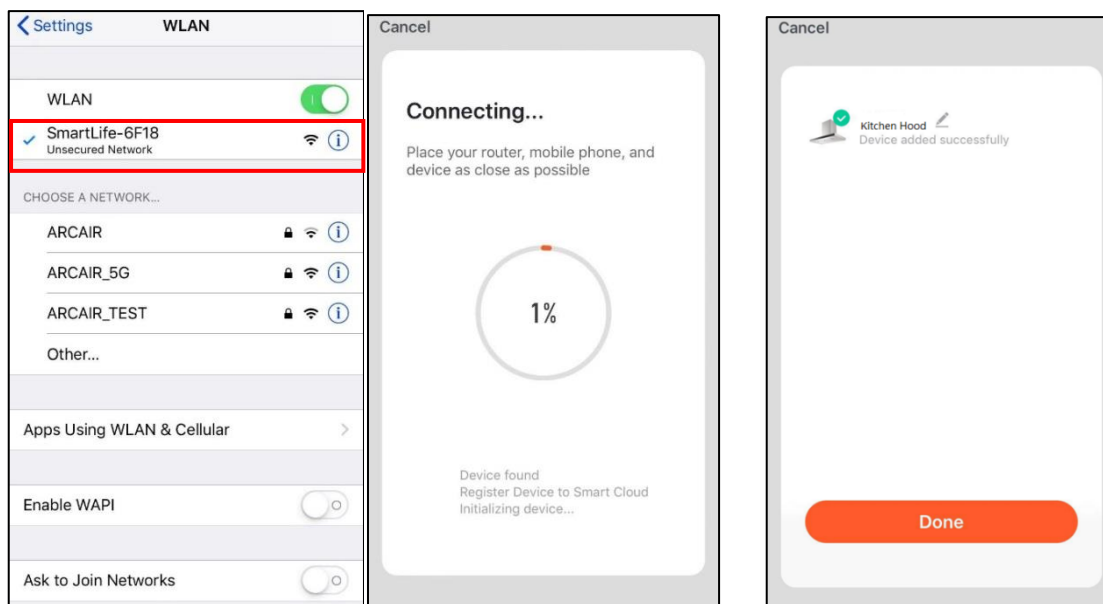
Settings WLAN

WLAN

SmartLife-6F18
Unsecured Network

CHOOSE A NETWORK...

ARCAIR

ARCAIR_5G

ARCAIR_TEST

Other...

Apps Using WLAN & Cellular

Enable WAPI

Ask to Join Networks

Cancel

Connecting...

Place your router, mobile phone, and device as close as possible

1%

Device found
Register Device to Smart Cloud
Initializing device...

Cancel

Kitchen Hood
Device added successfully

Done